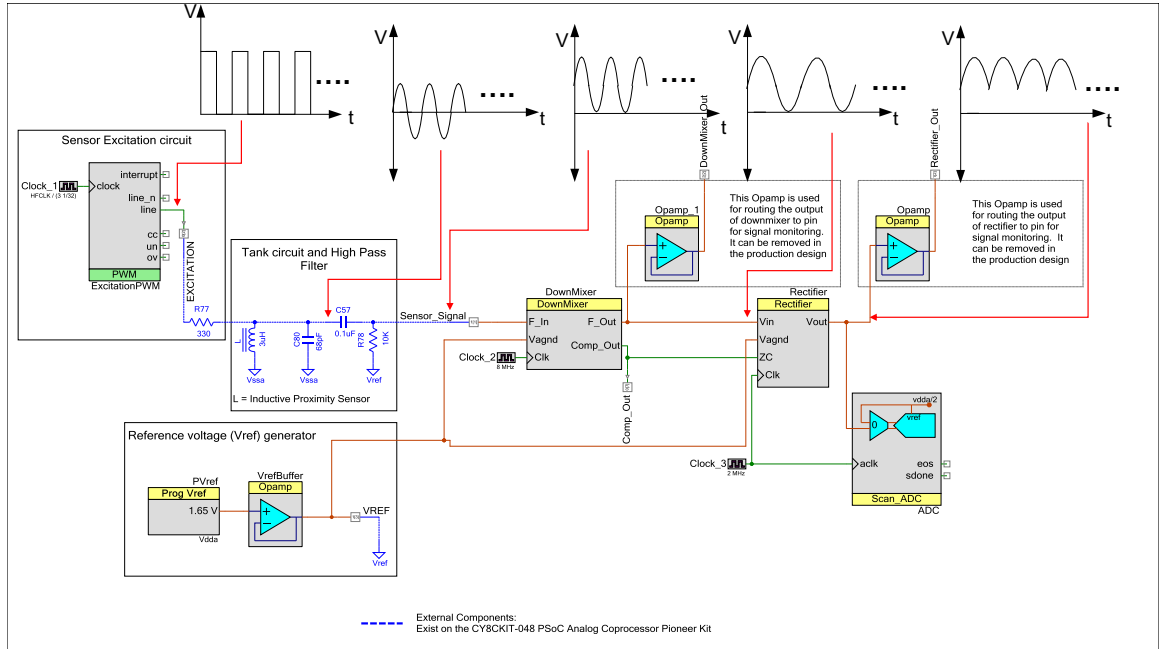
V
t
V
t
V
t
V
t
V
t

Sensor Excitation circuit
Clock_1
HFCLK / (3 1/32)
interrupt
clock
line_n
line
cc
un
ov
PWM
ExcitationPWM
EXCITATION
R77
330

Tank circuit and High Pass Filter
3uH
C80
68pF
C57
0.1uF
R78
10K
Vssa
Vssa
Vref
L = Inductive Proximity Sensor
Sensor_Signal

DownMixer_Out
This Opamp is used for routing the output of downmixer to pin for signal monitoring. It can be removed in the production design
Opamp_1
Opamp

DownMixer
DownMixer
F_In
F_Out
Vagnd
Comp_Out
Clock_2
8 MHz
Clk
Comp_Out

Rectifier_Out
This Opamp is used for routing the output of rectifier to pin for signal monitoring. It can be removed in the production design
Opamp
Opamp

Rectifier
Rectifier
Vin
Vout
Vagnd
ZC
Clk

Reference voltage (Vref) generator
PVref
Prog Vref
1.65 V
Vdda
VrefBuffer
Opamp
VREF
Vref

Clock_3
2 MHz
vdda/2
vref
0
aclk
eos
sdone
Scan_ADC
ADC

External Components:
Exist on the CY8CKIT-048 PSoC Analog Coprocessor Pioneer Kit